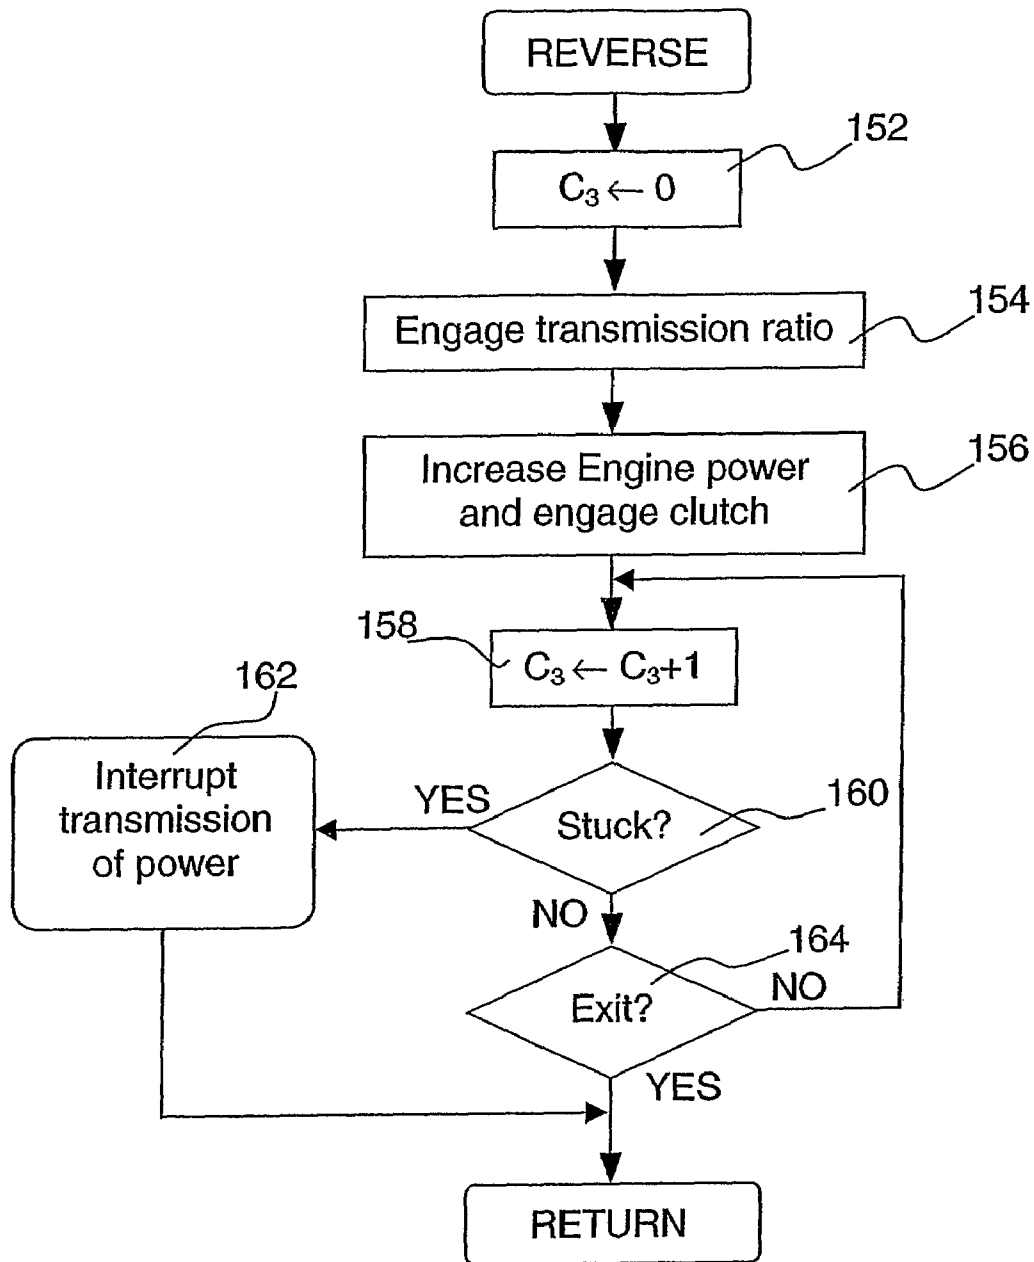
REVERSE

152

$C_3 \leftarrow 0$

154

Engage transmission ratio

156

Increase Engine power and engage clutch

158

$C_3 \leftarrow C_3+1$

162

Interrupt transmission of power

YES

Stuck?

160

NO

164

Exit?

NO

YES

RETURN